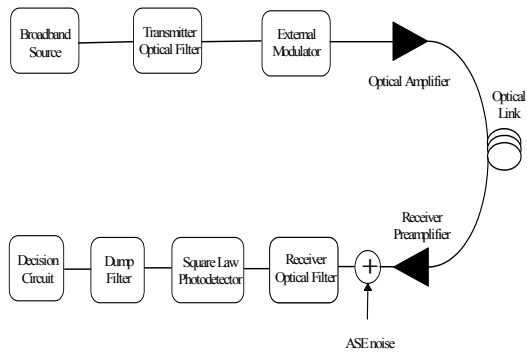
Broadband Source

Transmitter Optical Filter

External Modulator

Optical Amplifier

Optical Link

Receiver Preamplifier

Decision Circuit

Dump Filter

Square Law Photodetector

Receiver Optical Filter

+

ASE noise